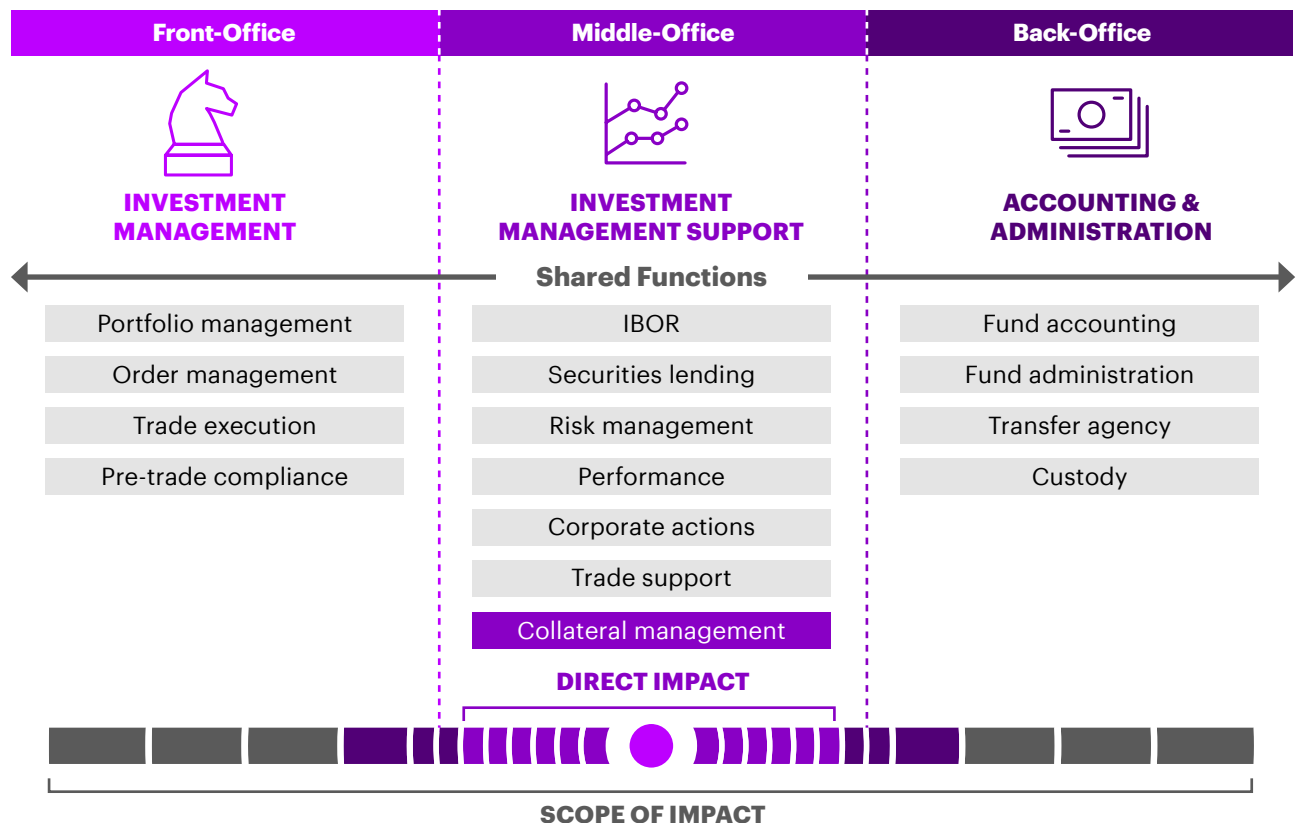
Front-Office

INVESTMENT MANAGEMENT

Portfolio management

Order management

Trade execution

Pre-trade compliance

Middle-Office

INVESTMENT MANAGEMENT SUPPORT

Shared Functions

IBOR

Securities lending

Risk management

Performance

Corporate actions

Trade support

Collateral management

DIRECT IMPACT

Back-Office

ACCOUNTING & ADMINISTRATION

Fund accounting

Fund administration

Transfer agency

Custody

SCOPE OF IMPACT